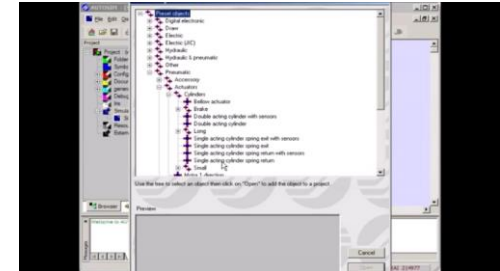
File Edit
Project
Folder
Symb
Config
Docu
gene
Elec
Ele
Simula
Resou
Exter
Passer objects
Digital electronic
Drain
Electric
Electric (IEC)
Hydraulic
Hydraulic & pneumatic
Other
Pneumatic
Accessory
Actuators
Cylinders
Bellows actuator
Brake
Double acting cylinder with sensors
Double acting cylinder
Long
Single acting cylinder spring exit with sensors
Single acting cylinder spring exit
Single acting cylinder spring return with sensors
Single acting cylinder spring return
Small
Motor 1 direction
Use the tree to select an object then click on "Open" to add the object to a project.
Preview
Cancel
Open
Browser
Welcome to AU